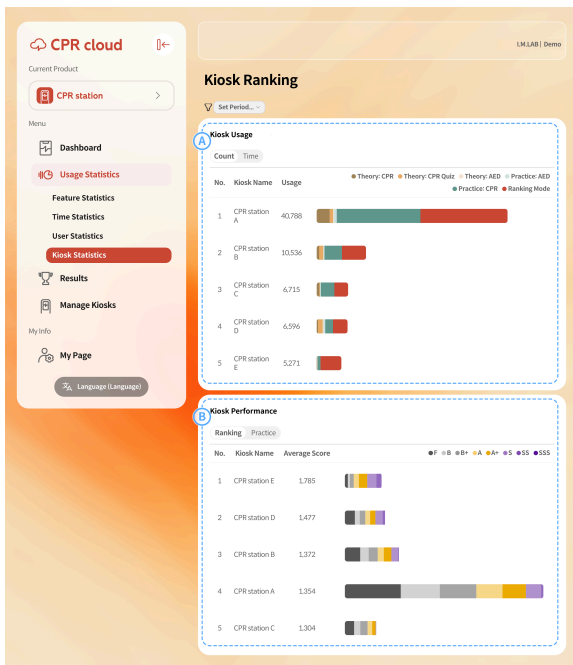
CPR cloud

Current Product

CPR station

Menu

Dashboard

Usage Statistics

Feature Statistics

Time Statistics

User Statistics

Kiosk Statistics

Results

Manage Kiosks

My Info

My Page

Language (Language)

I.M.LAB | Demo

Kiosk Ranking

Set Period...

A

Kiosk Usage

Count Time

Theory: CPR Theory: CPR Quiz Theory: AED Practice: AED Practice: CPR Ranking Mode

| No. | Kiosk Name | Usage |
|---|---|---|
| 1 | CPR station A | 40,788 |
| 2 | CPR station B | 10,536 |
| 3 | CPR station C | 6,715 |
| 4 | CPR station D | 6,596 |
| 5 | CPR station E | 5,271 |

B

Kiosk Performance

Ranking Practice

F B B+ A A+ S SS SSS

| No. | Kiosk Name | Average Score |
|---|---|---|
| 1 | CPR station E | 1,785 |
| 2 | CPR station D | 1,477 |
| 3 | CPR station B | 1,372 |
| 4 | CPR station A | 1,354 |
| 5 | CPR station C | 1,304 |